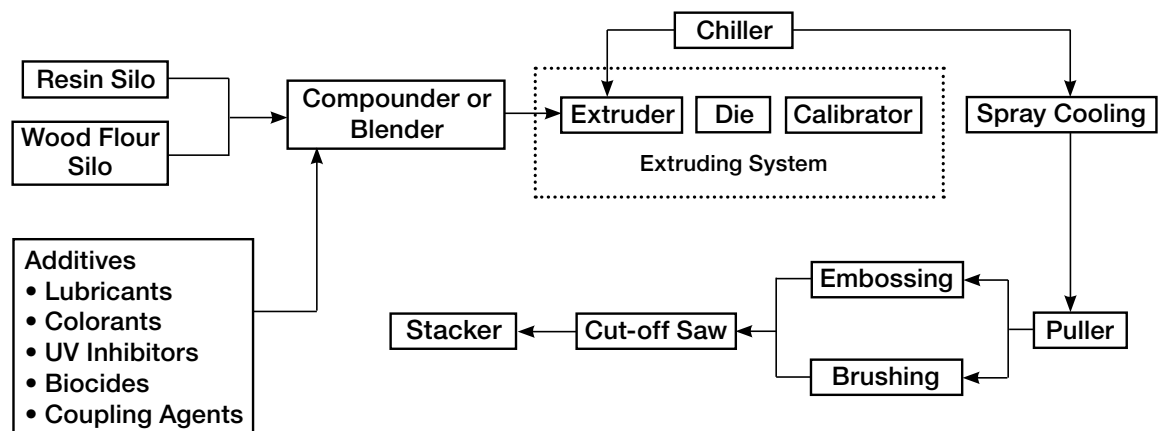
Chiller

Resin Silo

Wood Flour Silo

Compounder or Blender

Extruder

Die

Calibrator

Extruding System

Spray Cooling

Additives
• Lubricants
• Colorants
• UV Inhibitors
• Biocides
• Coupling Agents

Embossing

Stacker

Cut-off Saw

Puller

Brushing